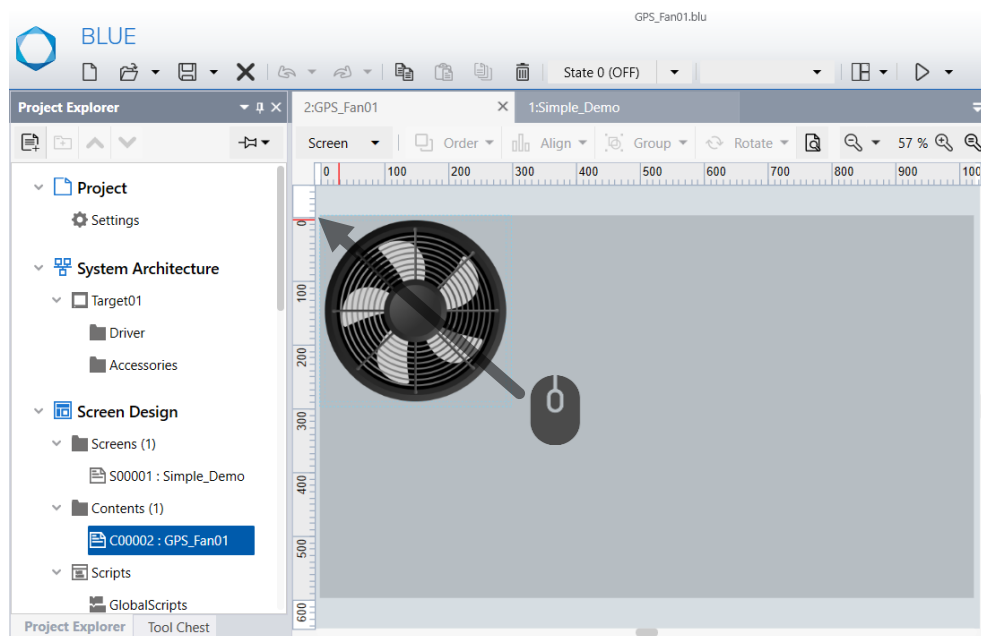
GPS_Fan01.blu

BLUE

State 0 (OFF)

Project Explorer

Project
Settings
System Architecture
Target01
Driver
Accessories
Screen Design
Screens (1)
S00001 : Simple_Demo
Contents (1)
C00002 : GPS_Fan01
Scripts
GlobalScripts

Project Explorer
Tool Chest

2:GPS_Fan01
1:Simple_Demo

Screen
Order
Align
Group
Rotate
57 %

0 100 200 300 400 500 600 700 800 900 100

0 100 200 300 400 500 600